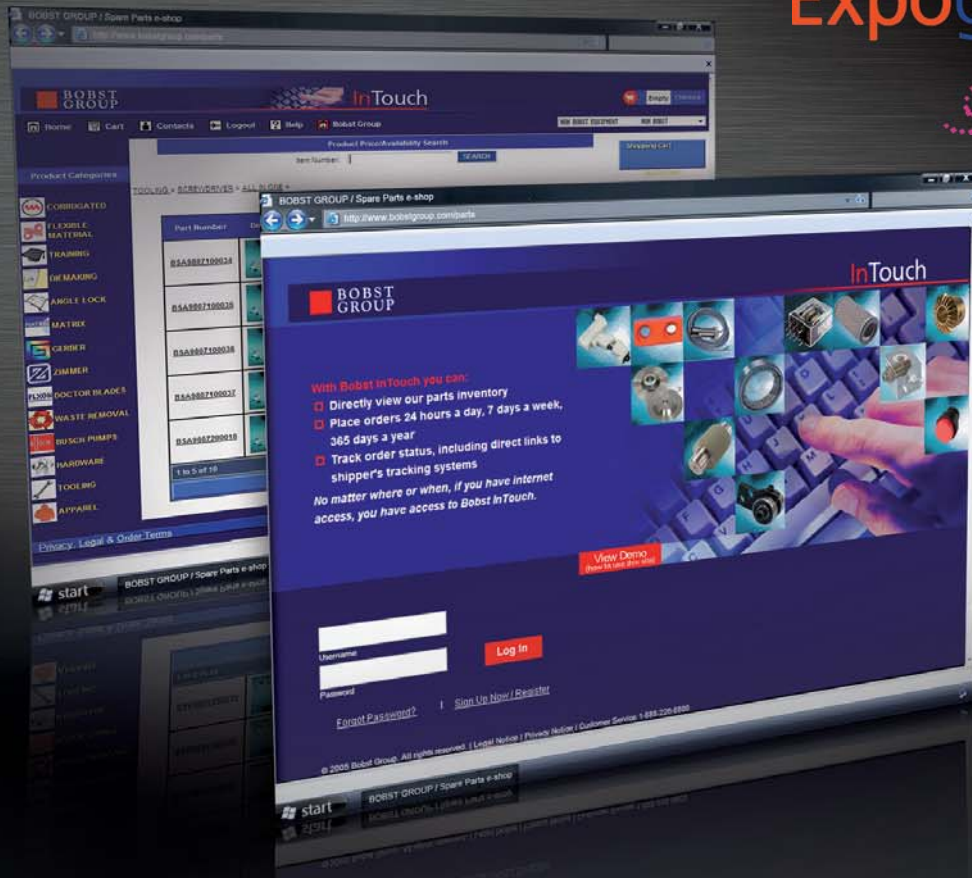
Expo

BOBST GROUP / Spare Parts e-shop

BOBST GROUP

InTouch

Empty

Home Cart Contacts Logout Help Bobst Group

Product Price/Availability Search

Item Number:

SEARCH

Shopping Cart

Product Categories

TOOLING > SCREWDRIVES > ALL BLADE >

CORRUGATED

FLEXIBLE MATERIAL

TRAINING

DIE MAKING

ANGLE LOCK

MATRIX

GERBER

ZIMMER

DOCTOR BLADES

WASTE REMOVAL

BUSCH PUMPS

HARDWARE

TOOLING

APPAREL

Part Number

BSA9807100034

BSA9807100035

BSA9807100036

BSA9807100037

BSA9807200018

1 to 5 of 16

Privacy, Legal & Order Terms

start

BOBST GROUP / Spare Parts e-shop

BOBST GROUP / Spare Parts e-shop

http://www.bobstgroup.com/parts

InTouch

BOBST GROUP

With Bobst InTouch you can:

Directly view our parts inventory

Place orders 24 hours a day, 7 days a week, 365 days a year

Track order status, including direct links to shipper's tracking systems

No matter where or when, if you have internet access, you have access to Bobst InTouch.

View Demo

Username

Password

Log In

Forgot Password?

Sign Up Now / Register

© 2005 Bobst Group. All rights reserved. | Legal Notice | Privacy Notice | Customer Service 1-888-220-8800

start

BOBST GROUP / Spare Parts e-shop